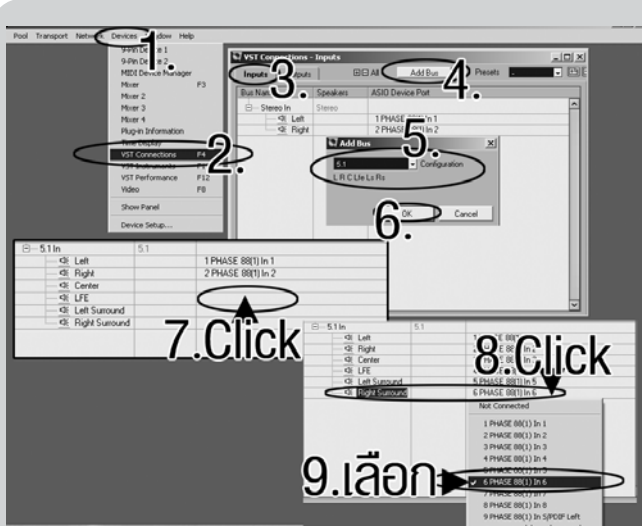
Pool Transport Network Devices Window Help

9-Pin Device 1
9-Pin Device 2
MIDI Device Manager
Mixer F3
Mixer 2
Mixer 3
Mixer 4
Plug-in Information
Time Display
VST Connections F4
VST Instruments F11
VST Performance F12
Video F8
Show Panel
Device Setup...

1.
2.

VST Connections - Inputs
Inputs Outputs
All Add Bus Presets
3.
4.
Bus Name Speakers ASIO Device Port
Stereo In Stereo
Left 1 PHASE 88(1) In 1
Right 2 PHASE 88(1) In 2

Add Bus
5.1 Configuration
L R C Lfe Ls Rs
5.
OK Cancel
6.

5.1 In 5.1
Left 1 PHASE 88(1) In 1
Right 2 PHASE 88(1) In 2
Center
LFE
Left Surround
Right Surround
7.Click

5.1 In 5.1
Left 1 PHASE 88(1) In 1
Right 2 PHASE 88(1) In 2
Center 3 PHASE 88(1) In 3
LFE 4 PHASE 88(1) In 4
Left Surround 5 PHASE 88(1) In 5
Right Surround 6 PHASE 88(1) In 6
8.Click
Not Connected
1 PHASE 88(1) In 1
2 PHASE 88(1) In 2
3 PHASE 88(1) In 3
4 PHASE 88(1) In 4
5 PHASE 88(1) In 5
6 PHASE 88(1) In 6
7 PHASE 88(1) In 7
8 PHASE 88(1) In 8
9 PHASE 88(1) In S/PDIF Left
9.เลือก